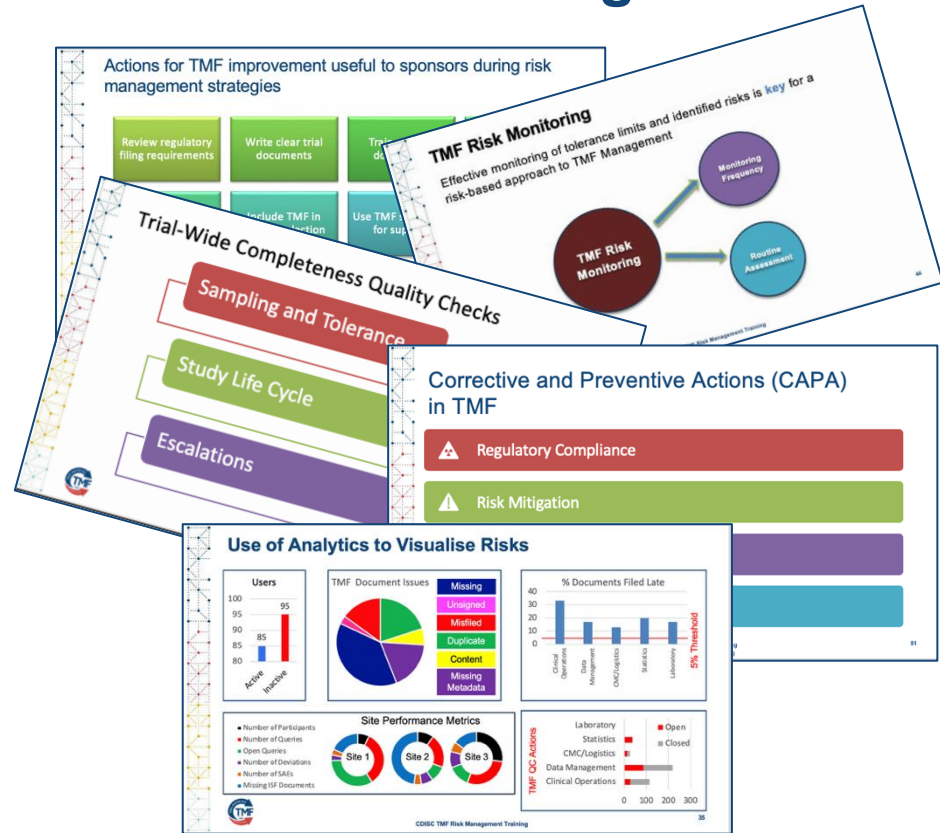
Actions for TMF improvement useful to sponsors during risk management strategies

Review regulatory filing requirements

Write clear trial documents

Trai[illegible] do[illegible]

Include TMF in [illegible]action

Use TMF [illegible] for sup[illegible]

TMF Risk Monitoring

Effective monitoring of tolerance limits and identified risks is key for a risk-based approach to TMF Management

TMF Risk Monitoring

Monitoring Frequency

Routine Assessment

Trial-Wide Completeness Quality Checks

Sampling and Tolerance

Study Life Cycle

Escalations

Corrective and Preventive Actions (CAPA) in TMF

Regulatory Compliance

Risk Mitigation

Use of Analytics to Visualise Risks

Users

| | |
|---|---|
| Active | 85 |
| Inactive | 95 |

100
95
90
85
80

TMF Document Issues

Missing
Unsigned
Misfiled
Duplicate
Content
Missing Metadata

% Documents Filed Late

40
30
20
10
0

Clinical Operations
Data Management
CMC/Logistics
Statistics
Laboratory

5% Threshold

Site Performance Metrics

Number of Participants
Number of Queries
Open Queries
Number of Deviations
Number of SAEs
Missing ISF Documents

Site 1
Site 2
Site 3

TMF QC Actions

Laboratory
Statistics
CMC/Logistics
Data Management
Clinical Operations

Open
Closed

0 100 200 300

CDISC TMF Risk Management Training

35